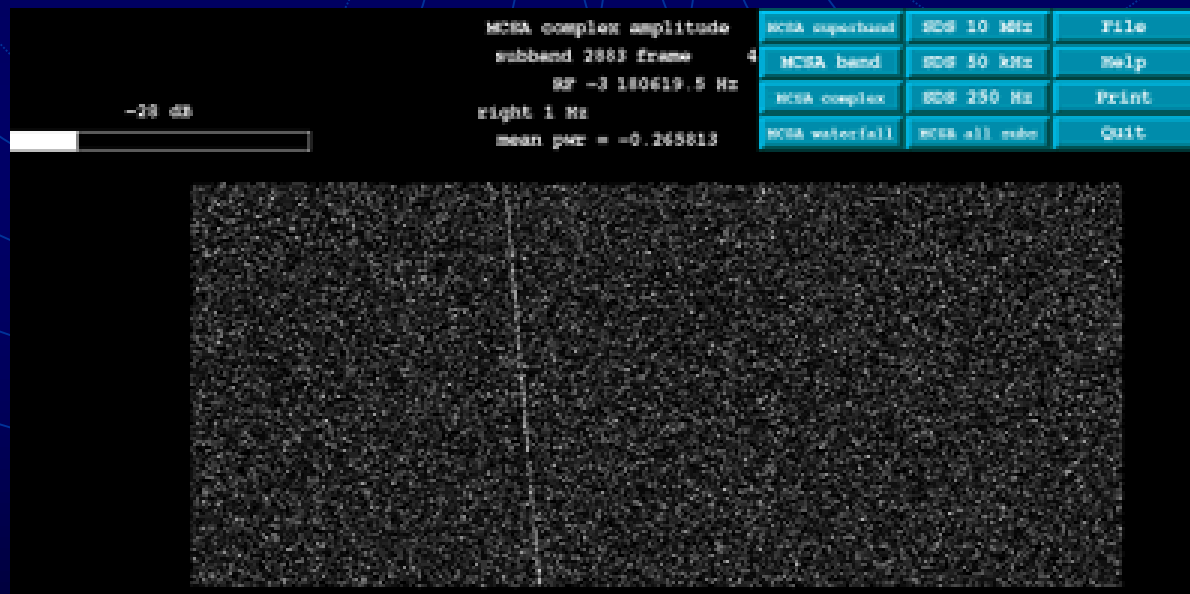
MCSA complex amplitude
subband 2883 frame 4
RF -3 180619.5 Hz
right 1 Hz
mean pwr = -0.265813

-28 dB

MCSA superband
SDS 10 MHz
File
MCSA band
SDS 50 kHz
Help
MCSA complex
SDS 250 Hz
Print
MCSA waterfall
MCSA all subs
Quit